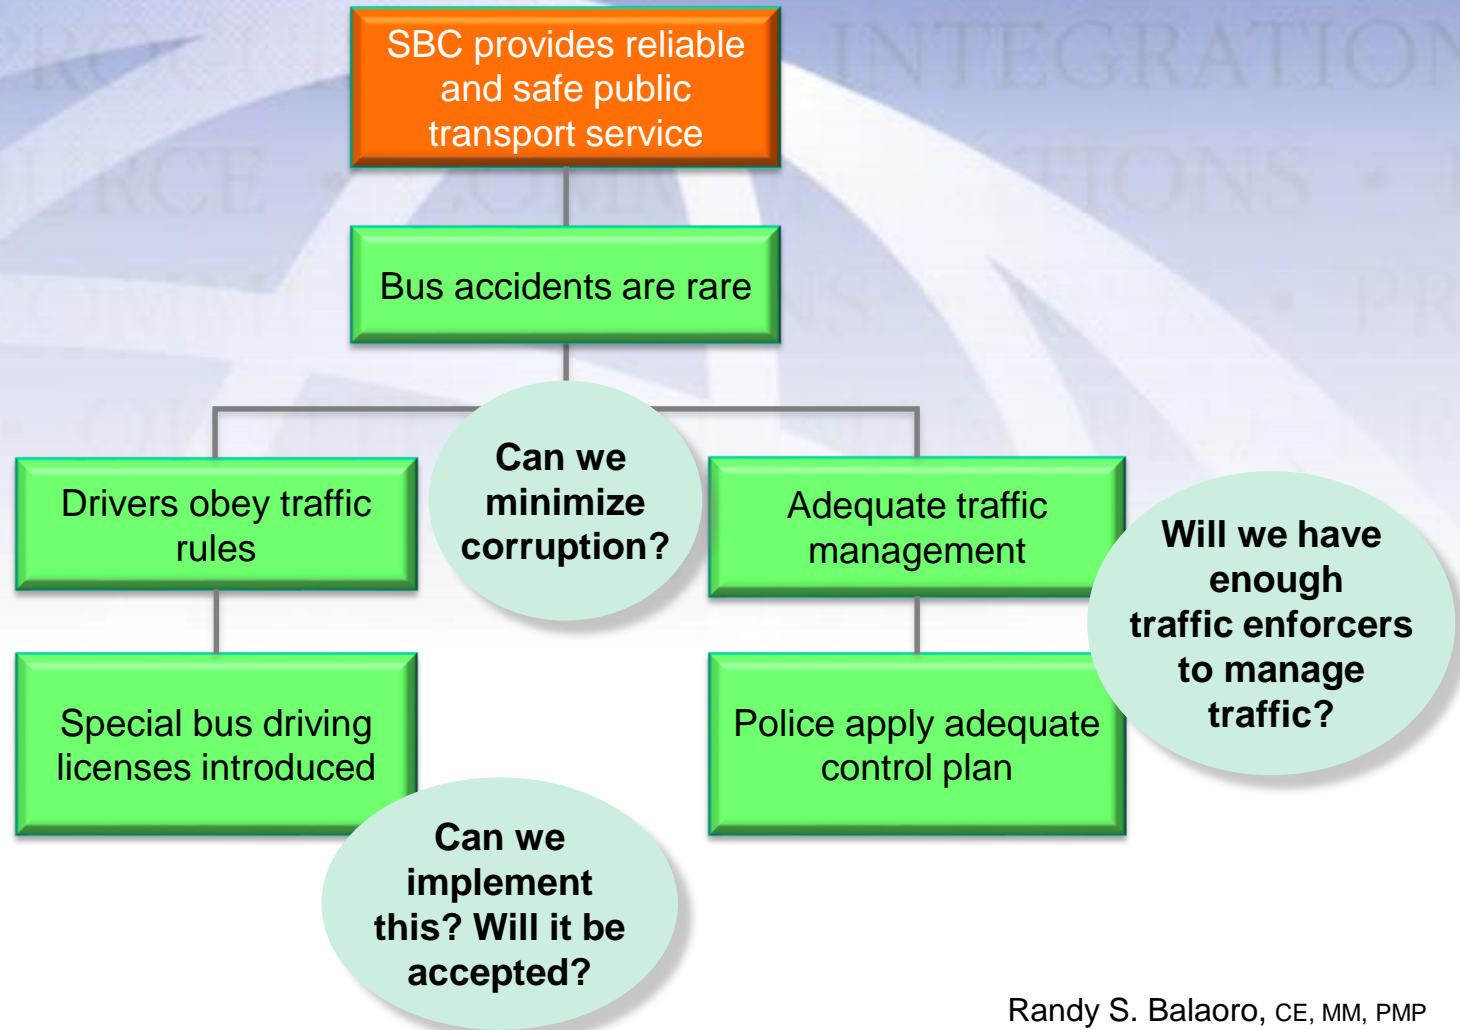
SBC provides reliable and safe public transport service

Bus accidents are rare

Drivers obey traffic rules

Can we minimize corruption?

Adequate traffic management

Will we have enough traffic enforcers to manage traffic?

Special bus driving licenses introduced

Police apply adequate control plan

Can we implement this? Will it be accepted?

Randy S. Balaoro, CE, MM, PMP